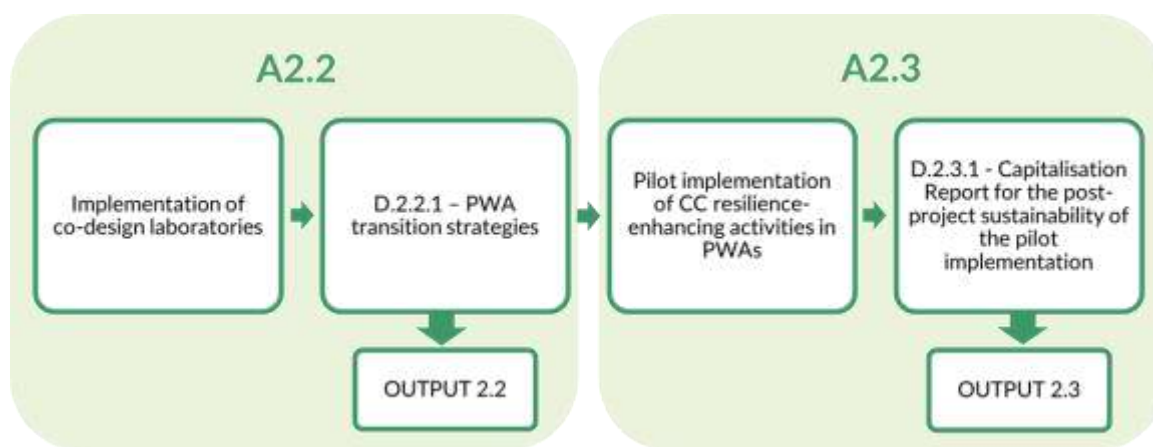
A2.2

Implementation of co-design laboratories

D.2.2.1 – PWA transition strategies

OUTPUT 2.2

A2.3

Pilot implementation of CC resilience-enhancing activities in PWAs

D.2.3.1 - Capitalisation Report for the post-project sustainability of the pilot implementation

OUTPUT 2.3